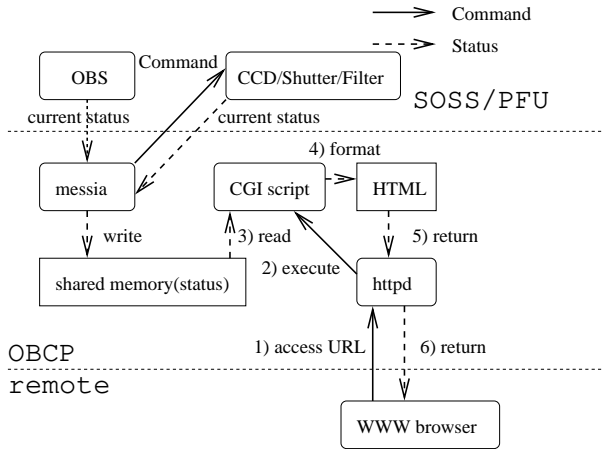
Command

Status

OBS

Command

CCD/Shutter/Filter

SOSS/PFU

current status

current status

4) format

messia

CGI script

HTML

write

3) read

5) return

2) execute

shared memory(status)

httpd

OBCP

1) access URL

6) return

remote

WWW browser